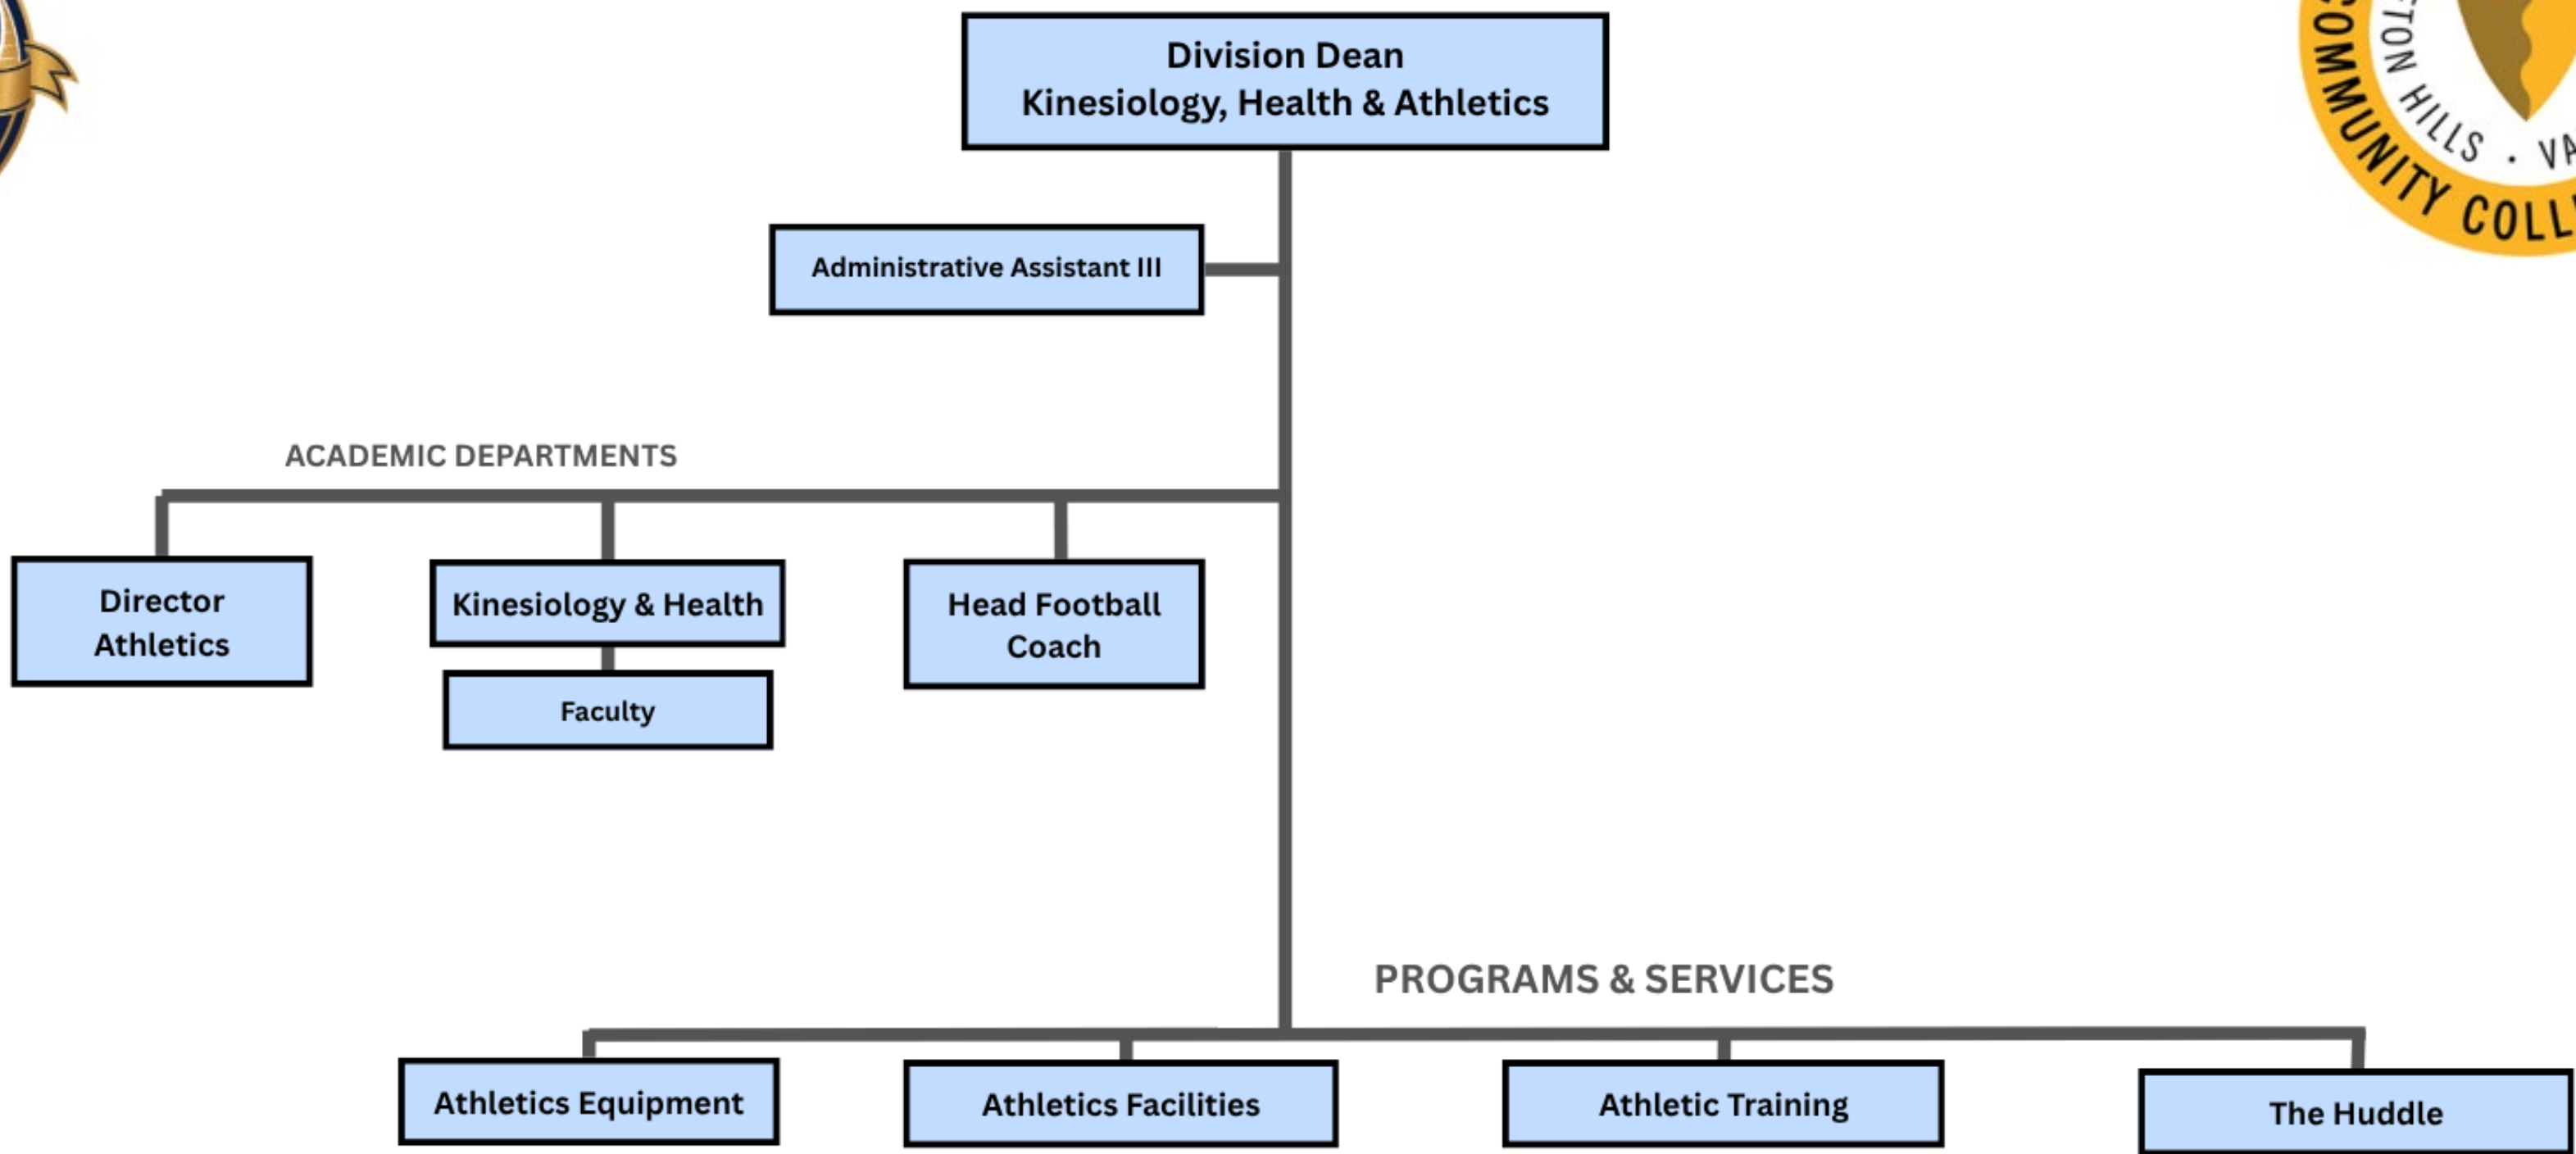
Division Dean
Kinesiology, Health & Athletics

Administrative Assistant III

ACADEMIC DEPARTMENTS

Director Athletics

Kinesiology & Health

Faculty

Head Football Coach

PROGRAMS & SERVICES

Athletics Equipment

Athletics Facilities

Athletic Training

The Huddle

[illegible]TON HILLS · VA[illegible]
COMMUNITY COLL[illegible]